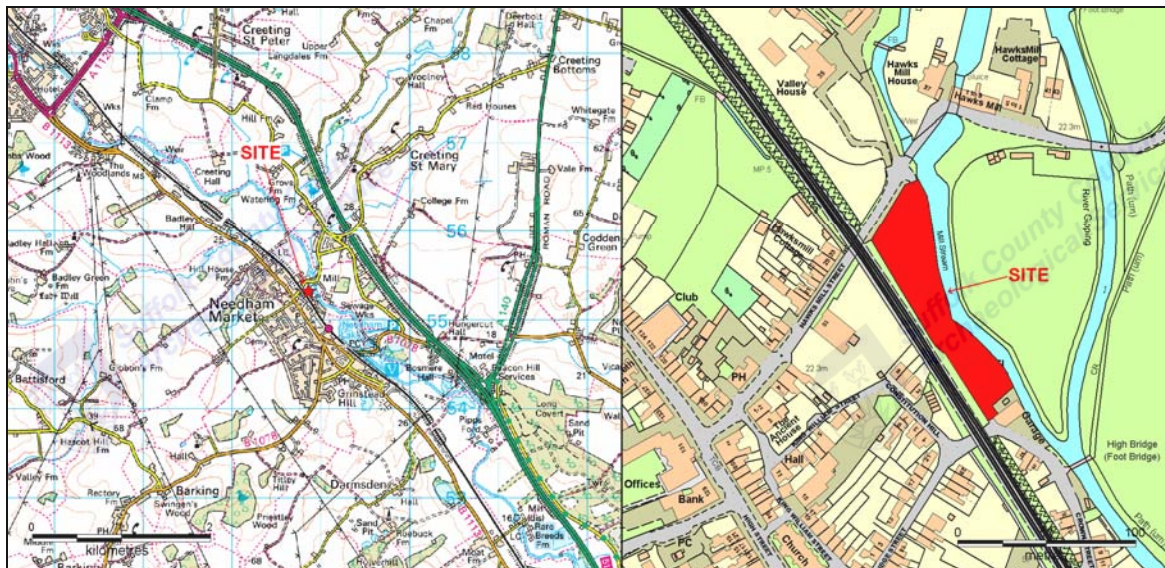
Creeting St Peter
Chapel Fm
Deerbolt Hall
Upper Langdales Fm
Creeting Bottoms
Woolney Hall
Clamp Fm
Red Houses
Whitegate Fm
Hill Fm
SITE
57
Creeting St Mary
Vale Fm
The Woodlands
Creeting Hall
Grove Fm
Watering Fm
College Fm
ROMAN ROAD
Badley Hill
56
Codden Green
Badley Hall Fm
Badley Green Fm
Hill House Fm
Mill
Needham Market
Sewage Wks
55
Hungercut Hall
Motel
Bosmere Hall
Beacon Hill Services
Battisford
Gibbon's Fm
Grinstead Hill
54
Long Covert
Sand Pit
Hascot Hill Fm
Hall
Valley Fm
Rectory Fm
Barking
Swingen's Wood
Tiltey Hill
Darmsden
Priestley Wood
Sand Pit
Roebuck Fm
Rare Breeds Fm
Moat Fm
53
0
2
kilometres
Hawks Mill House
HawksMill Cottage
Hawks Mill
Valley House
FB
Sluice
22.3m
MP 5
Hawksmill Cottages
Mill Stream
River Gipping
Path (um)
SITE
Club
HAWKS MILL STREET
PH
22.3m
The Ancient House
Hall
Offices
Bank
PC
Church
HIGH STREET
KING WILLIAM STREET
High Bridge (Foot Bridge)
0
100
metres
Suffolk County Council Archaeological Service